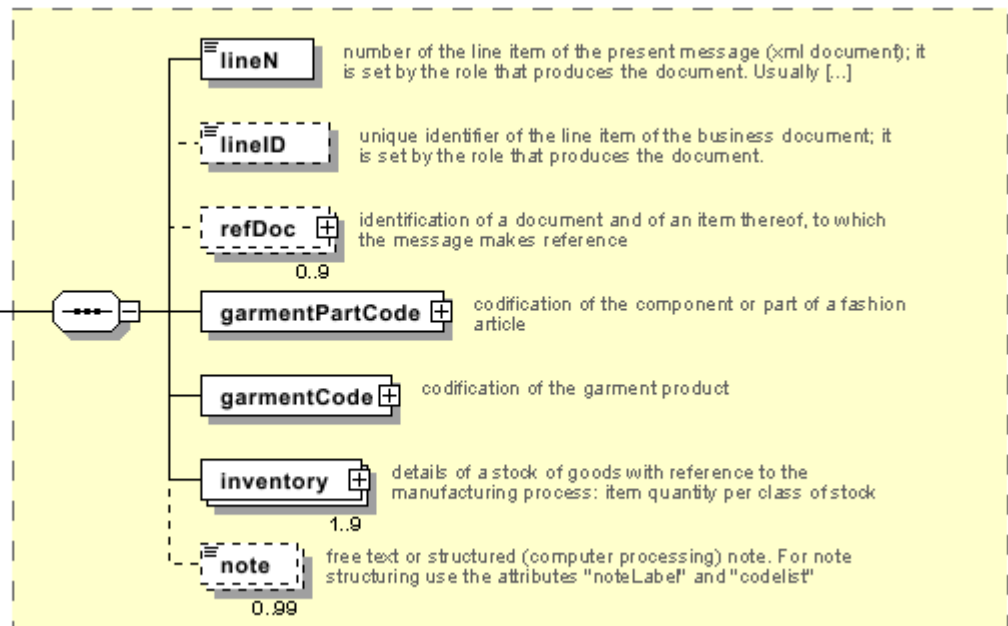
lineN
number of the line item of the present message (xml document); it is set by the role that produces the document. Usually [...]

lineID
unique identifier of the line item of the business document; it is set by the role that produces the document.

refDoc
0..9
identification of a document and of an item thereof, to which the message makes reference

garmentPartCode
codification of the component or part of a fashion article

garmentCode
codification of the garment product

inventory
1..9
details of a stock of goods with reference to the manufacturing process: item quantity per class of stock

note
0..99
free text or structured (computer processing) note. For note structuring use the attributes "noteLabel" and "codelist"